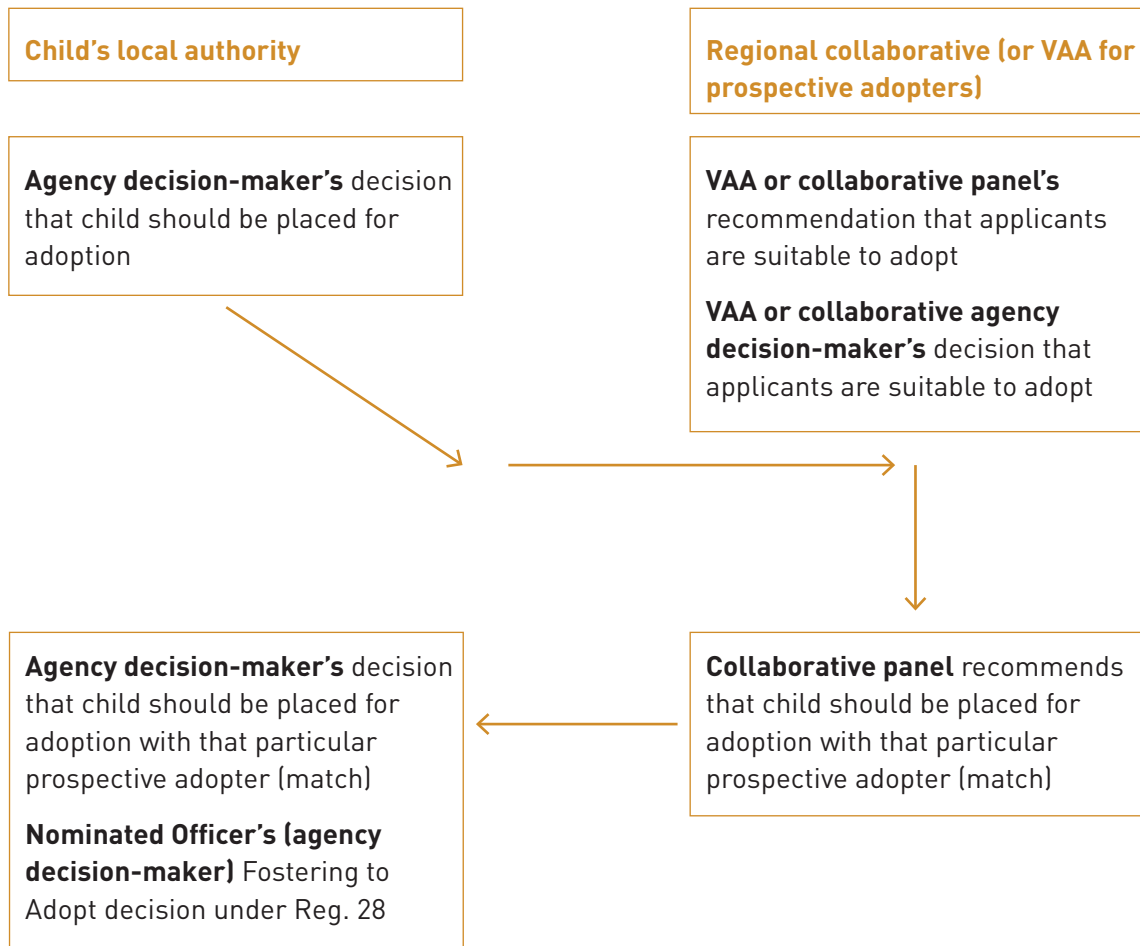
Child's local authority

Regional collaborative (or VAA for prospective adopters)

Agency decision-maker's decision that child should be placed for adoption

VAA or collaborative panel's recommendation that applicants are suitable to adopt

VAA or collaborative agency decision-maker's decision that applicants are suitable to adopt

Agency decision-maker's decision that child should be placed for adoption with that particular prospective adopter (match)

Nominated Officer's (agency decision-maker) Fostering to Adopt decision under Reg. 28

Collaborative panel recommends that child should be placed for adoption with that particular prospective adopter (match)